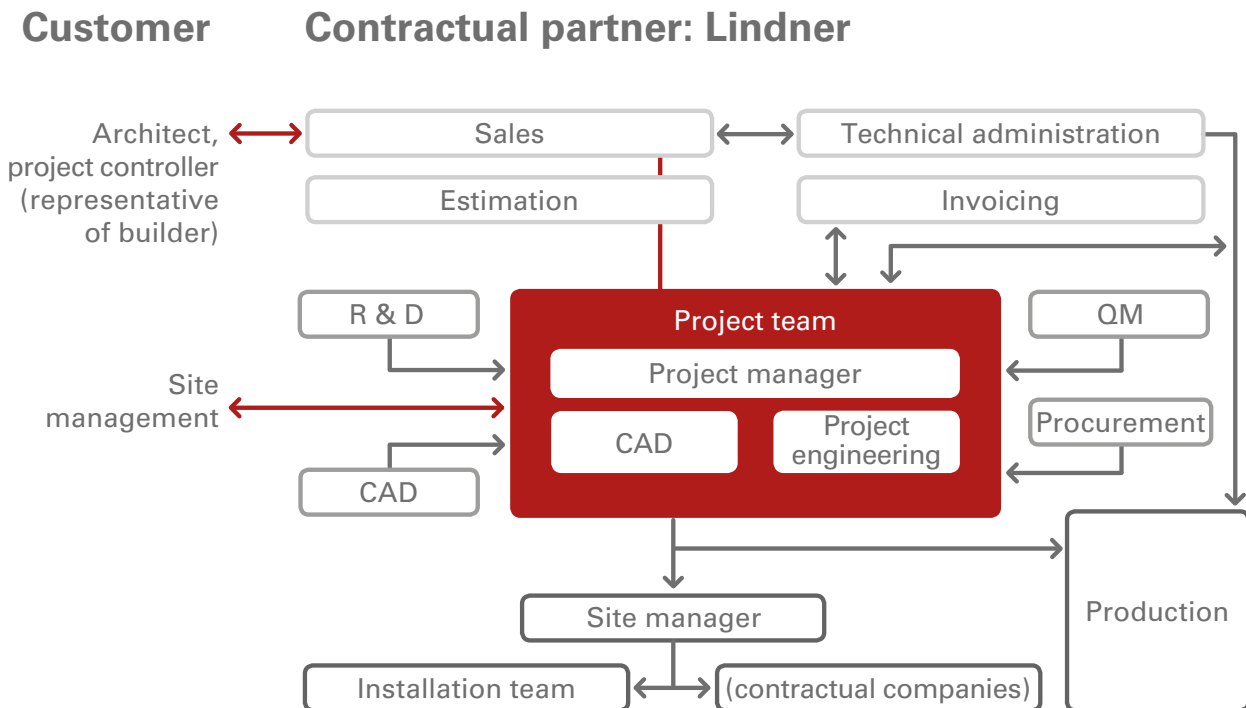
Customer

Contractual partner: Lindner

Architect, project controller (representative of builder)

Sales

Technical administration

Estimation

Invoicing

R & D

Project team

QM

Project manager

Site management

CAD

Project engineering

Procurement

CAD

Production

Site manager

Installation team

(contractual companies)